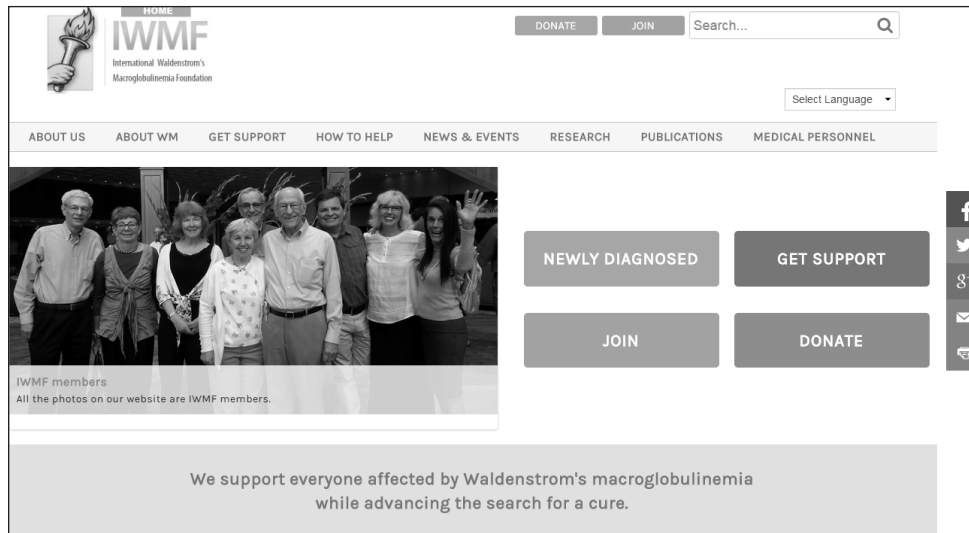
HOME

IWMF

International Waldenstrom's Macroglobulinemia Foundation

DONATE JOIN Search...

Select Language

ABOUT US ABOUT WM GET SUPPORT HOW TO HELP NEWS & EVENTS RESEARCH PUBLICATIONS MEDICAL PERSONNEL

IWMF members
All the photos on our website are IWMF members.

NEWLY DIAGNOSED

GET SUPPORT

JOIN

DONATE

We support everyone affected by Waldenstrom's macroglobulinemia while advancing the search for a cure.